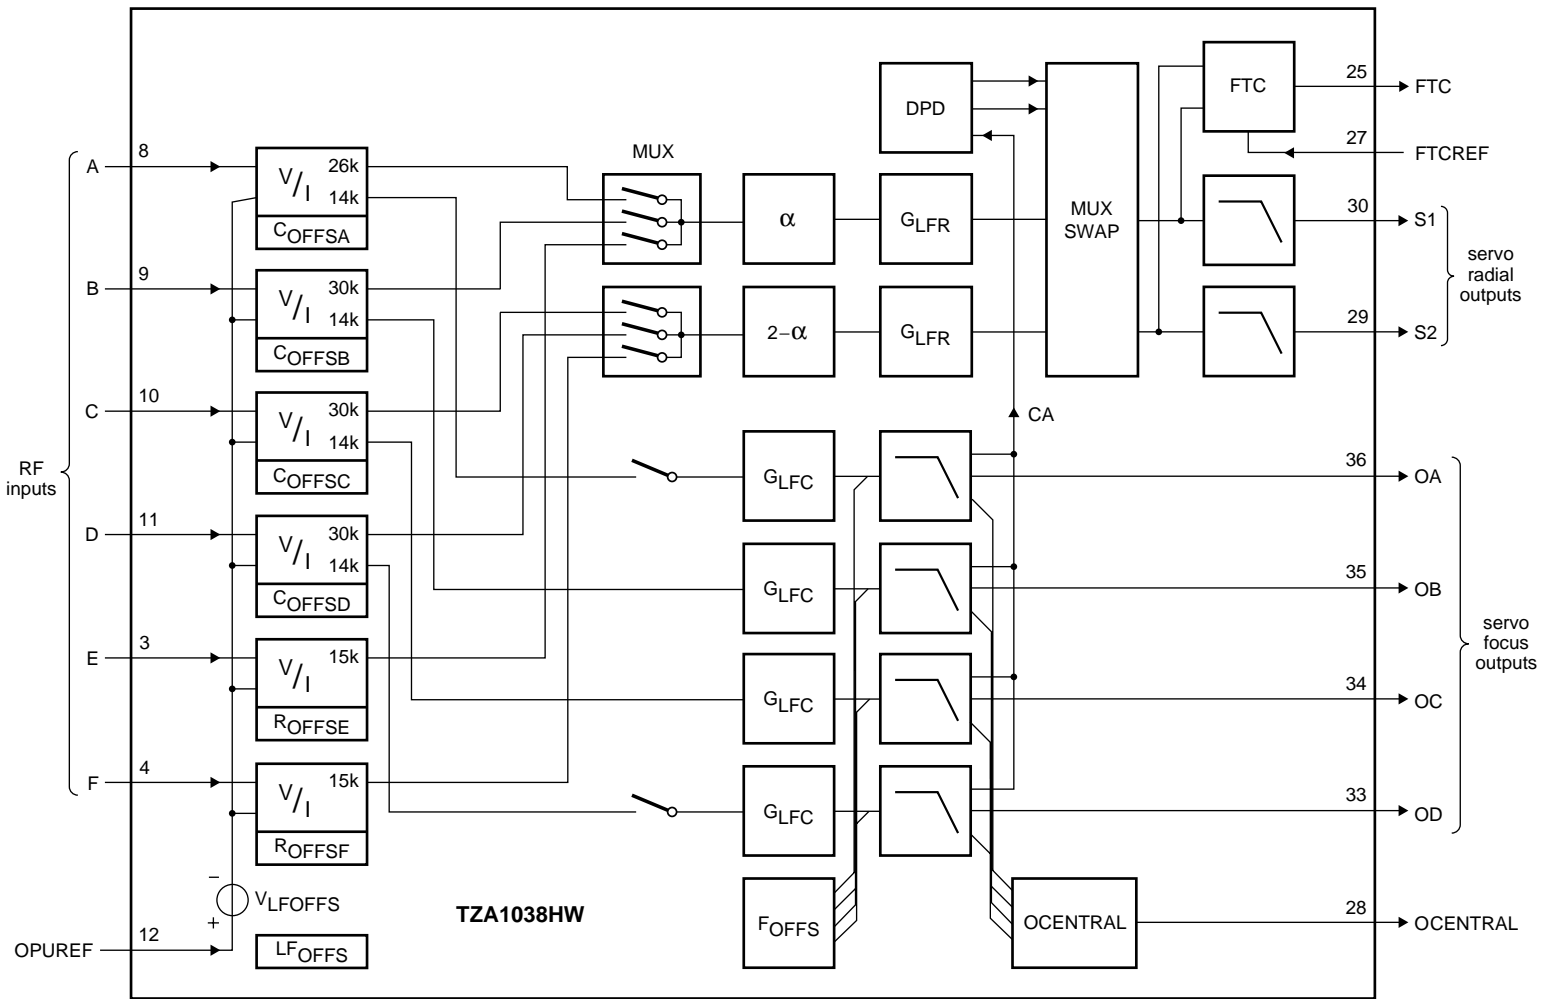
RF inputs

A 8
B 9
C 10
D 11
E 3
F 4
OPUREF 12

$V/_I$ 26k 14k
$C_{OFFSA}$
$V/_I$ 30k 14k
$C_{OFFSB}$
$V/_I$ 30k 14k
$C_{OFFSC}$
$V/_I$ 30k 14k
$C_{OFFSD}$
$V/_I$ 15k
$R_{OFFSE}$
$V/_I$ 15k
$R_{OFFSF}$

−
+
$V_{LFOFFS}$
$LF_{OFFS}$

TZA1038HW

MUX
α
2−α
$G_{LFR}$
$G_{LFR}$
DPD
MUX SWAP
FTC
CA
$G_{LFC}$
$G_{LFC}$
$G_{LFC}$
$G_{LFC}$
$F_{OFFS}$
OCENTRAL

25 FTC
27 FTCREF
30 S1
29 S2
servo radial outputs
36 OA
35 OB
34 OC
33 OD
servo focus outputs
28 OCENTRAL